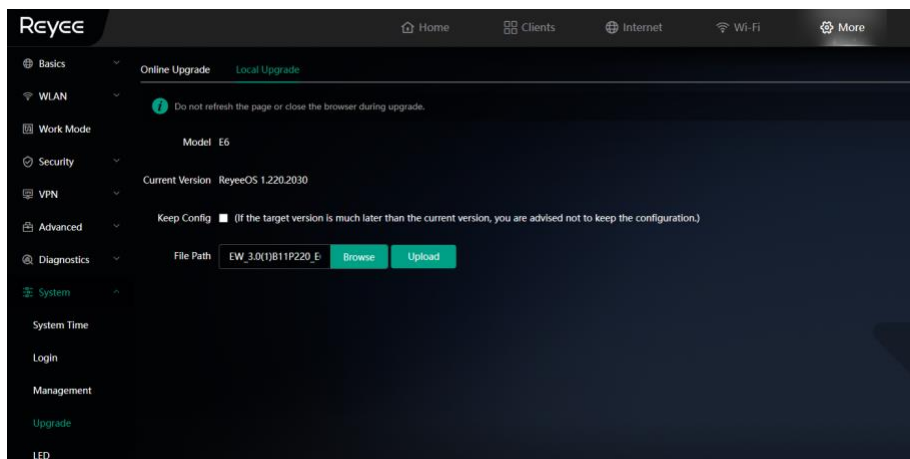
Reyee

Home Clients Internet Wi-Fi More

Basics
WLAN
Work Mode
Security
VPN
Advanced
Diagnostics
System
System Time
Login
Management
Upgrade
LED

Online Upgrade Local Upgrade

Do not refresh the page or close the browser during upgrade.

Model E6

Current Version ReyeeOS 1.220.2030

Keep Config (If the target version is much later than the current version, you are advised not to keep the configuration.)

File Path EW_3.0(1)B11P220_E Browse Upload